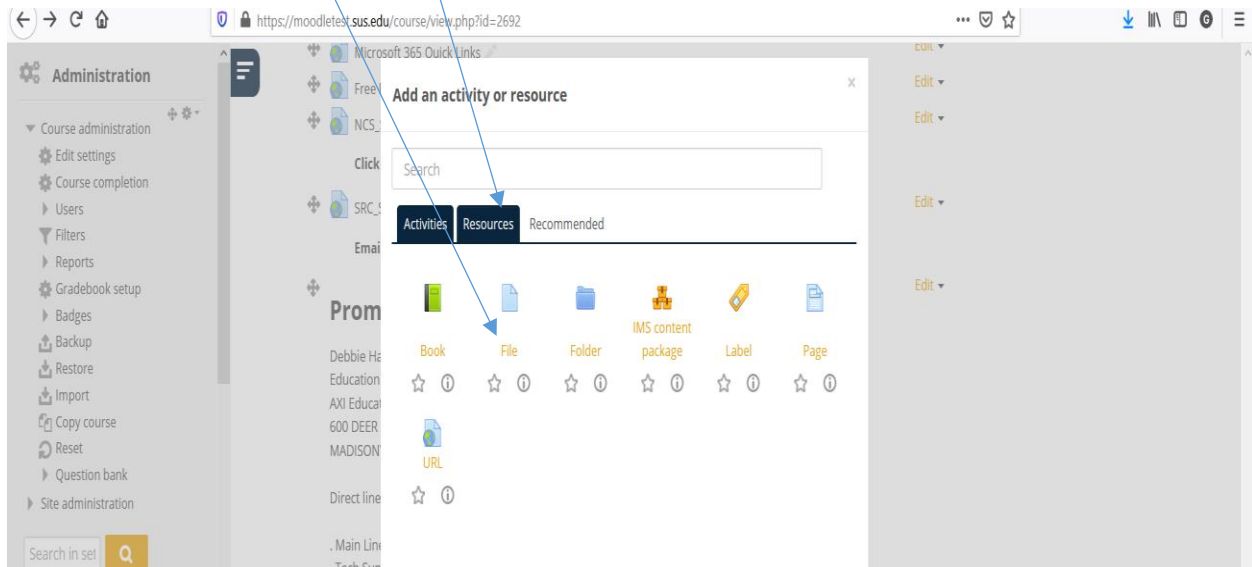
https://moodletest.sus.edu/course/view.php?id=2692

Administration

Course administration
Edit settings
Course completion
Users
Filters
Reports
Gradebook setup
Badges
Backup
Restore
Import
Copy course
Reset
Question bank
Site administration

Search in set

Microsoft 365 Quick Links
Free
NCS_
Click
SRC_
Emai

Prom

Debbie Ha
Education
AXI Educat
600 DEER
MADISON

Direct line

. Main Lin

Edit
Edit
Edit
Edit
Edit

Add an activity or resource

×

Search

Activities | Resources | Recommended

Book
File
Folder
IMS content package
Label
Page
URL